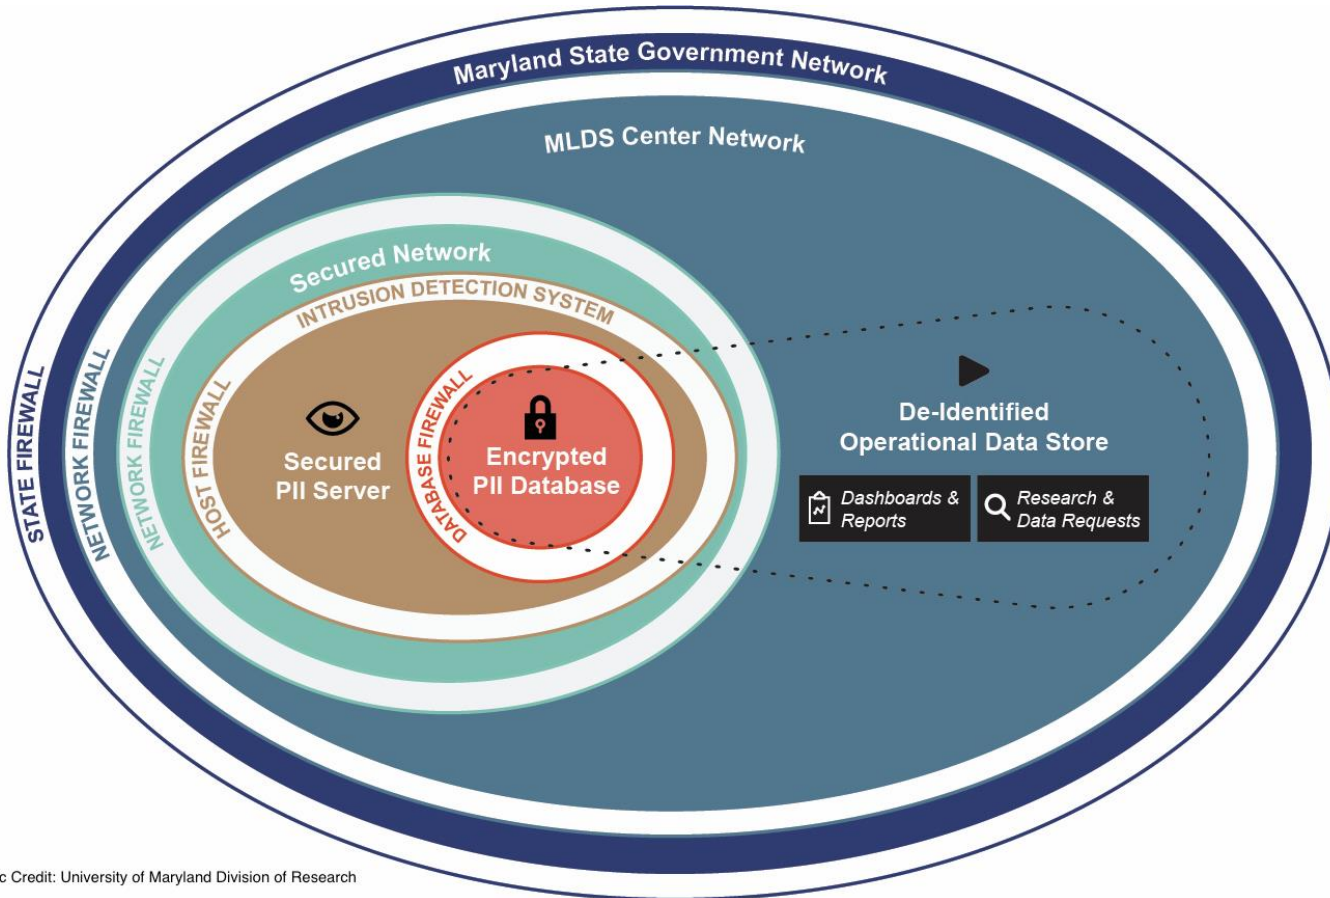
Maryland State Government Network

MLDS Center Network

STATE FIREWALL

NETWORK FIREWALL

Secured Network

NETWORK FIREWALL

INTRUSION DETECTION SYSTEM

HOST FIREWALL

Secured PII Server

DATABASE FIREWALL

Encrypted PII Database

De-Identified Operational Data Store

Dashboards & Reports

Research & Data Requests

c Credit: University of Maryland Division of Research